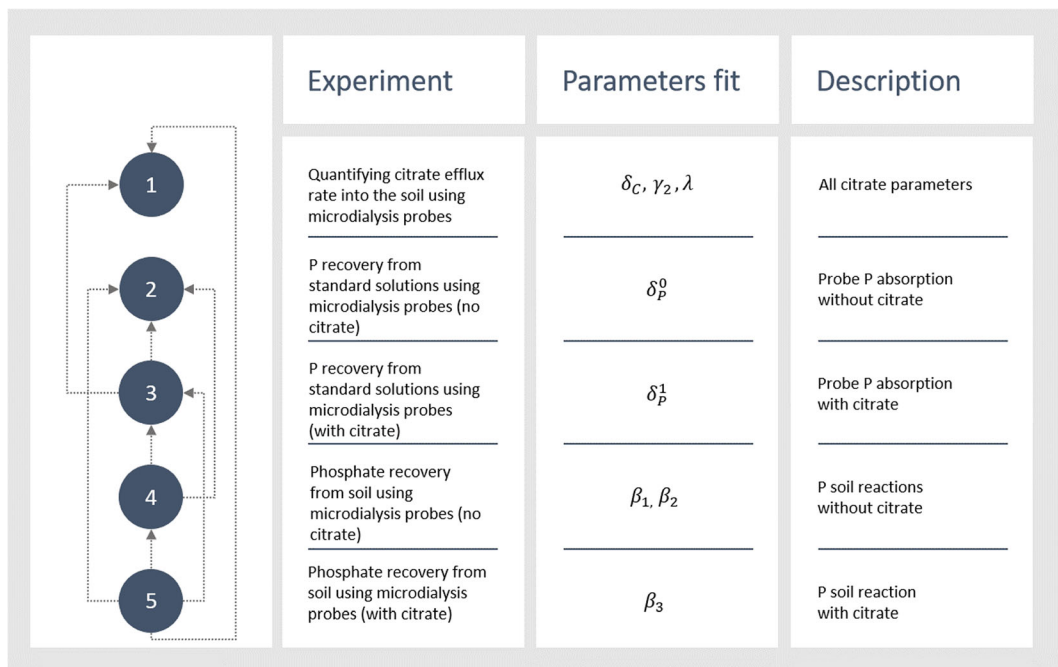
|   | Experiment | Parameters fit | Description |
|---|---|---|---|
| 1 | Quantifying citrate efflux rate into the soil using microdialysis probes | $\delta_C, \gamma_2, \lambda$ | All citrate parameters |
| 2 | P recovery from standard solutions using microdialysis probes (no citrate) | $\delta_P^0$ | Probe P absorption without citrate |
| 3 | P recovery from standard solutions using microdialysis probes (with citrate) | $\delta_P^1$ | Probe P absorption with citrate |
| 4 | Phosphate recovery from soil using microdialysis probes (no citrate) | $\beta_1, \beta_2$ | P soil reactions without citrate |
| 5 | Phosphate recovery from soil using microdialysis probes (with citrate) | $\beta_3$ | P soil reaction with citrate |